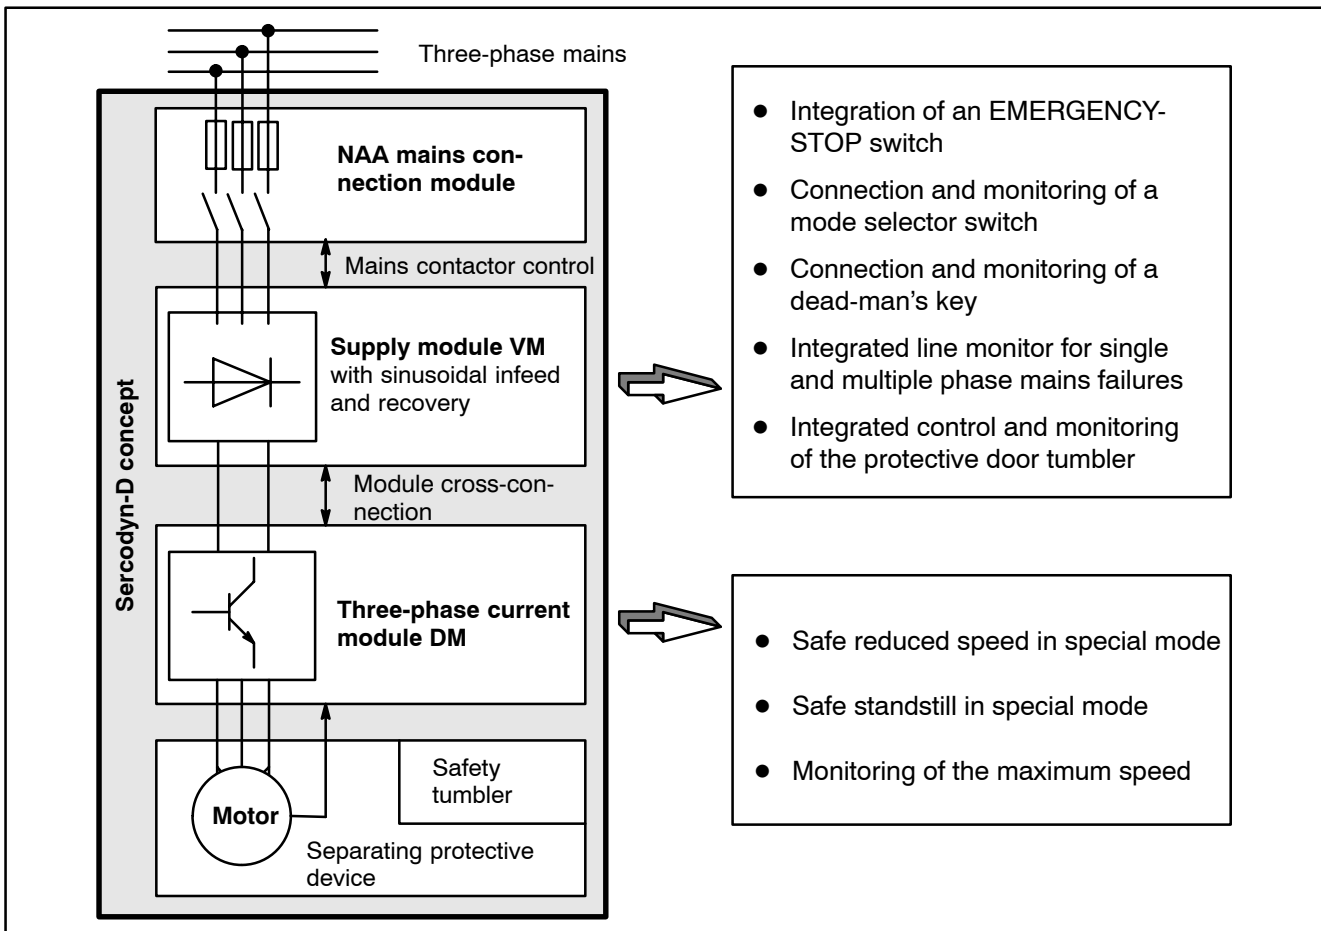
Three-phase mains

Sercodyn-D concept

NAA mains connection module

Mains contactor control

Supply module VM with sinusoidal infeed and recovery

Module cross-connection

Three-phase current module DM

Motor

Safety tumbler

Separating protective device

- Integration of an EMERGENCY-STOP switch
- Connection and monitoring of a mode selector switch
- Connection and monitoring of a dead-man's key
- Integrated line monitor for single and multiple phase mains failures
- Integrated control and monitoring of the protective door tumbler

- Safe reduced speed in special mode
- Safe standstill in special mode
- Monitoring of the maximum speed